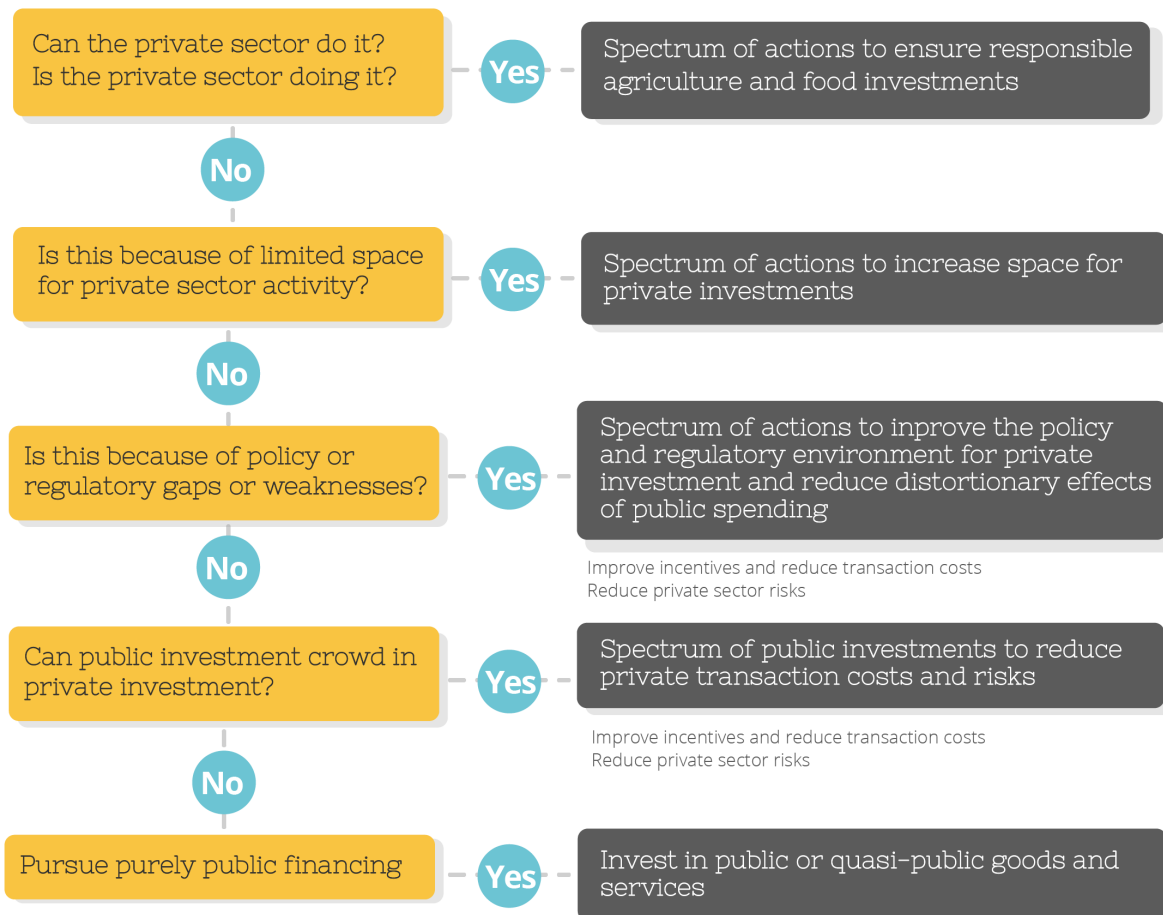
Can the private sector do it?
Is the private sector doing it?

Yes

Spectrum of actions to ensure responsible agriculture and food investments

No

Is this because of limited space for private sector activity?

Yes

Spectrum of actions to increase space for private investments

No

Is this because of policy or regulatory gaps or weaknesses?

Yes

Spectrum of actions to inprove the policy and regulatory environment for private investment and reduce distortionary effects of public spending

Improve incentives and reduce transaction costs
Reduce private sector risks

No

Can public investment crowd in private investment?

Yes

Spectrum of public investments to reduce private transaction costs and risks

Improve incentives and reduce transaction costs
Reduce private sector risks

No

Pursue purely public financing

Yes

Invest in public or quasi-public goods and services